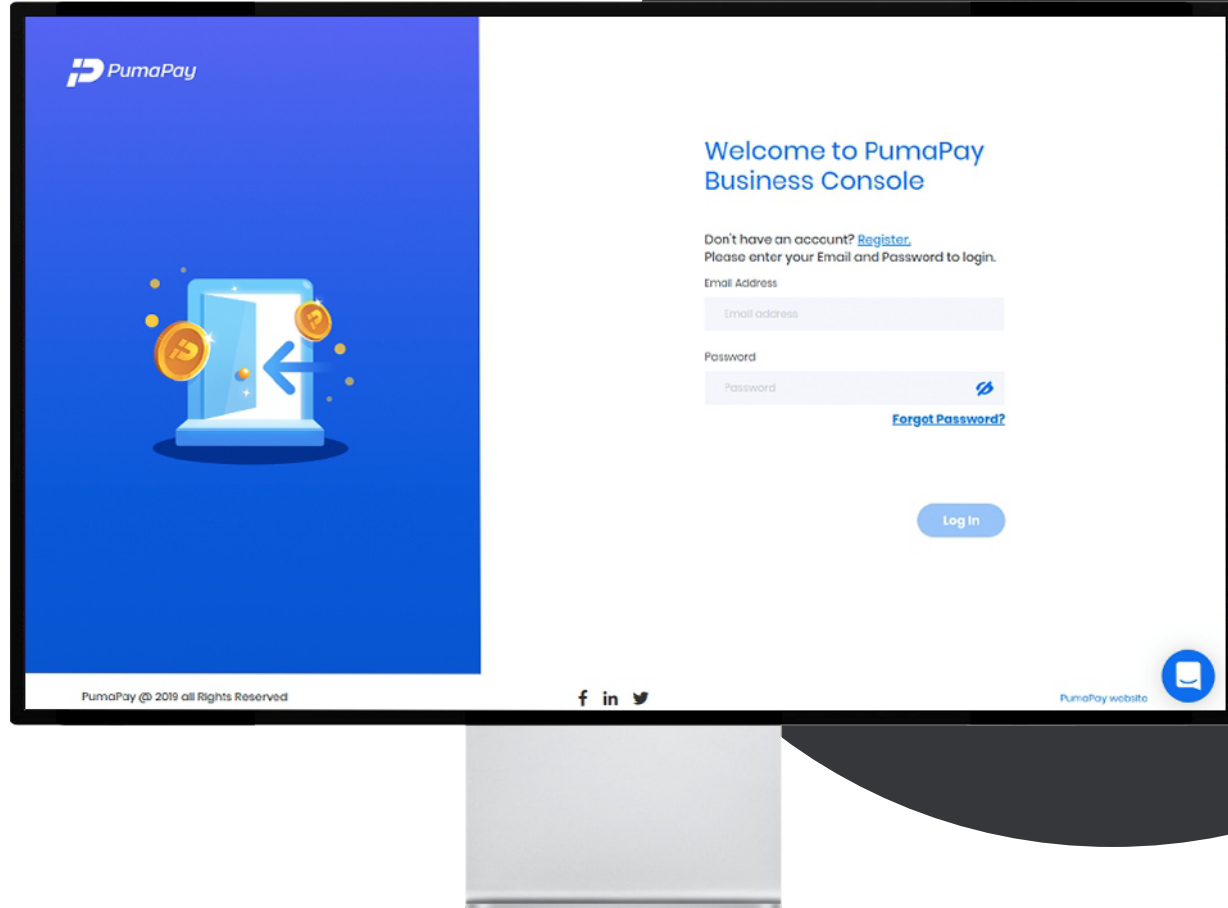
PumaPay

Welcome to PumaPay Business Console

Don't have an account? Register.
Please enter your Email and Password to login.

Email Address

Email address

Password

Password

Forgot Password?

Log In

PumaPay @ 2019 all Rights Reserved

f in

PumaPay website